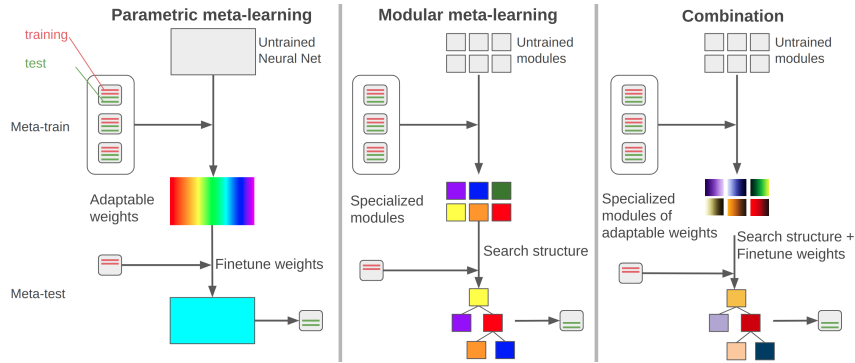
Parametric meta-learning

training

test

Untrained Neural Net

Meta-train

Adaptable weights

Finetune weights

Meta-test

Modular meta-learning

Untrained modules

Specialized modules

Search structure

Combination

Untrained modules

Specialized modules of adaptable weights

Search structure + Finetune weights